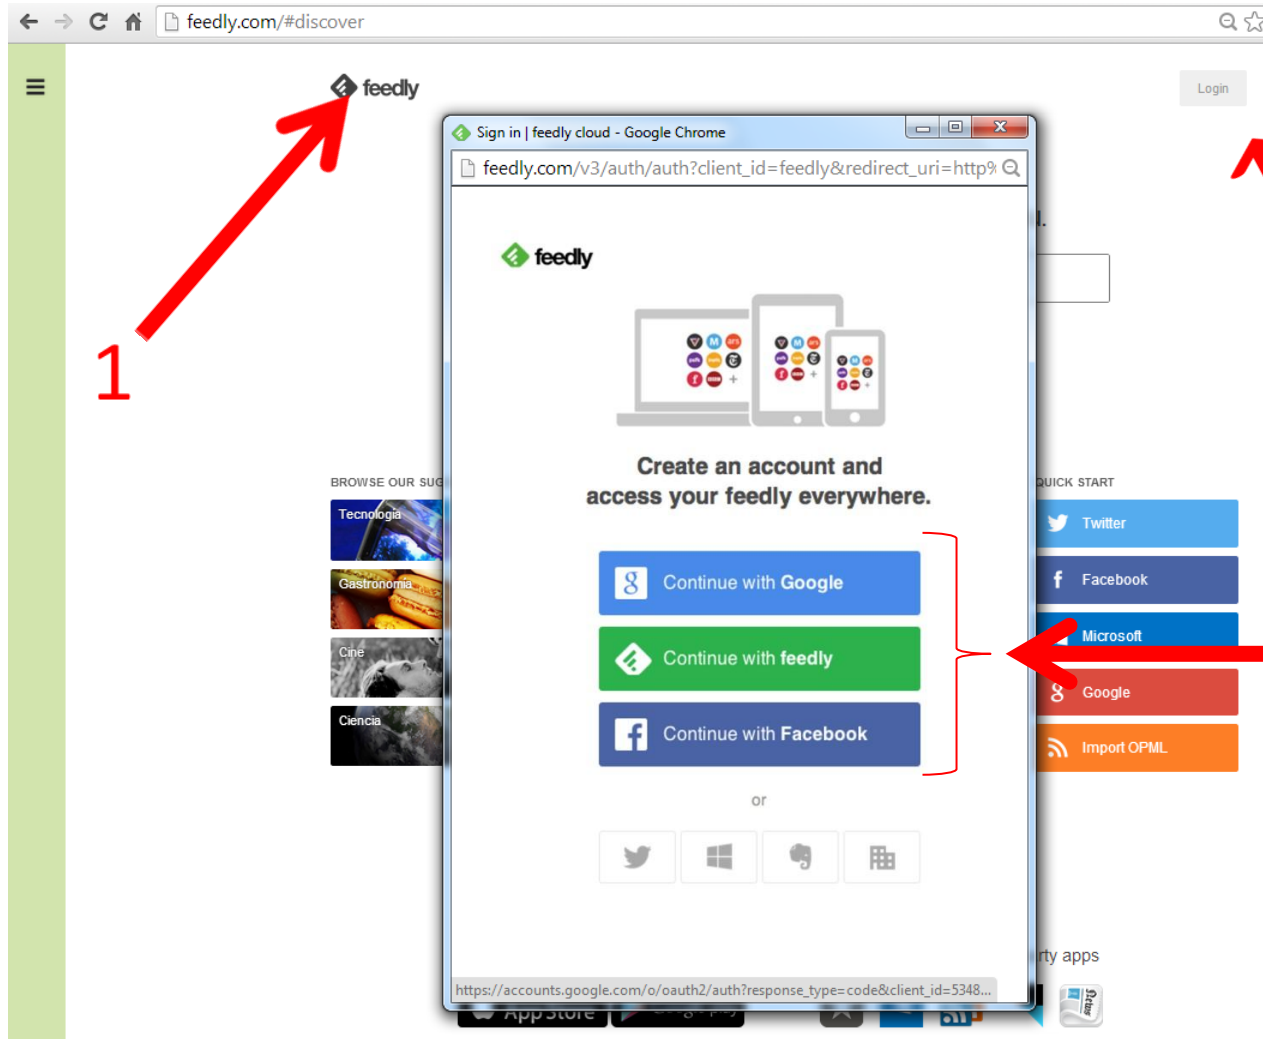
feedly.com/#discover

feedly

Login

1

Sign in | feedly cloud - Google Chrome

feedly.com/v3/auth/auth?client_id=feedly&redirect_uri=http%

feedly

Create an account and access your feedly everywhere.

Continue with Google

Continue with feedly

Continue with Facebook

or

https://accounts.google.com/o/oauth2/auth?response_type=code&client_id=5348...

BROWSE OUR SUG

Tecnologia

Gastronomia

Cine

Ciencia

QUICK START

Twitter

Facebook

Microsoft

Google

Import OPML

rty apps

App Store